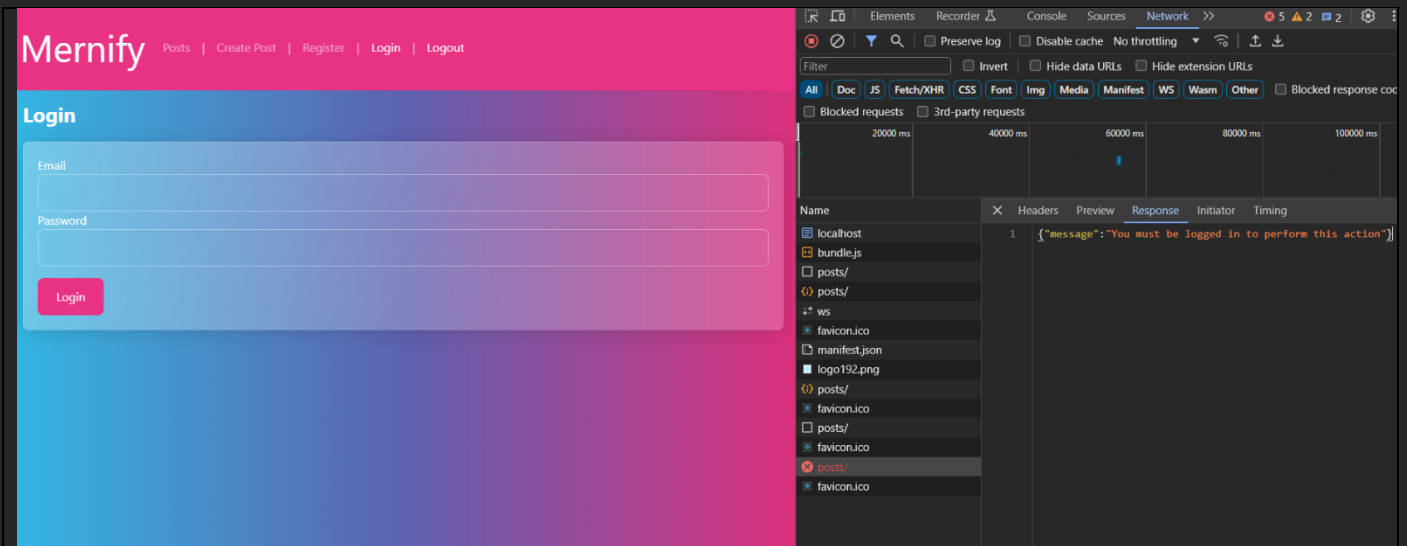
Mernify Posts | Create Post | Register | Login | Logout

Login

Email

Password

Login

Elements Recorder Console Sources Network 5 2 2

Preserve log Disable cache No throttling

Filter Invert Hide data URLs Hide extension URLs

All Doc JS Fetch/XHR CSS Font Img Media Manifest WS Wasm Other Blocked response coo

Blocked requests 3rd-party requests

20000 ms 40000 ms 60000 ms 80000 ms 100000 ms

Name

localhost
bundle.js
posts/
posts/
ws
favicon.ico
manifest.json
logo192.png
posts/
favicon.ico
posts/
favicon.ico
posts/
favicon.ico

Headers Preview Response Initiator Timing

1 {"message":"You must be logged in to perform this action"}